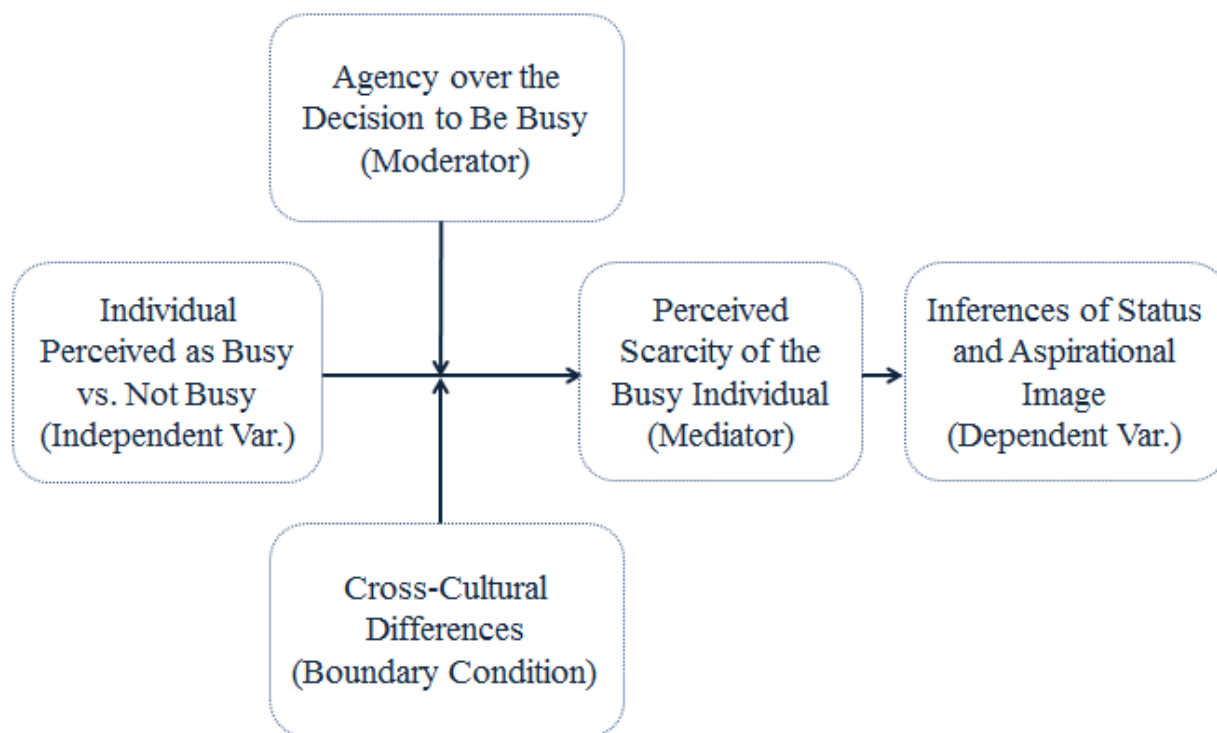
Agency over the Decision to Be Busy (Moderator)

Individual Perceived as Busy vs. Not Busy (Independent Var.)

Perceived Scarcity of the Busy Individual (Mediator)

Inferences of Status and Aspirational Image (Dependent Var.)

Cross-Cultural Differences (Boundary Condition)